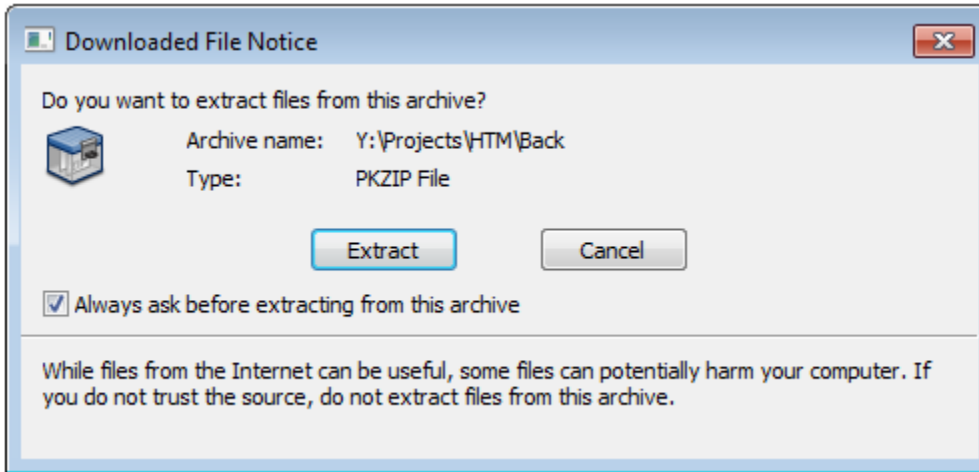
Downloaded File Notice

Do you want to extract files from this archive?

Archive name: Y:\Projects\HTM\Back

Type: PKZIP File

Extract

Cancel

Always ask before extracting from this archive

While files from the Internet can be useful, some files can potentially harm your computer. If you do not trust the source, do not extract files from this archive.